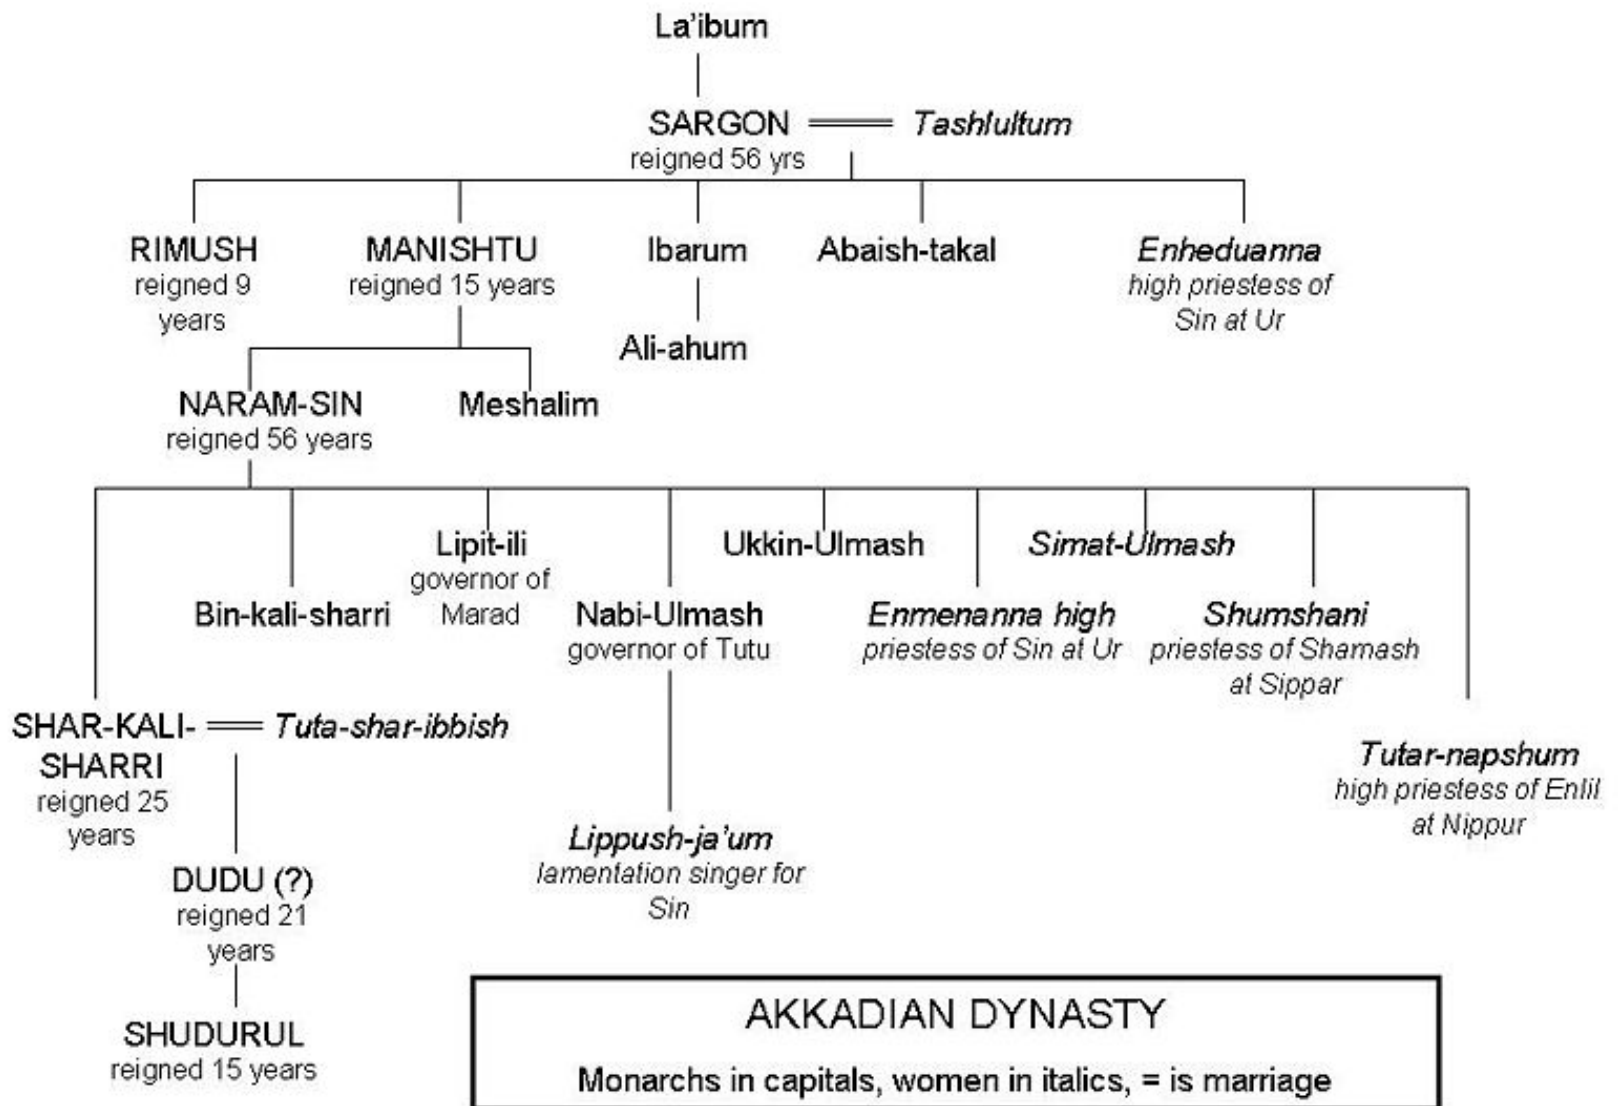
La'ibum

SARGON = *Tashlultum*
reigned 56 yrs

RIMUSH
reigned 9 years

MANISHTU
reigned 15 years

Ibarum

Ali-ahum

Abaish-takal

*Enheduanna*
*high priestess of Sin at Ur*

NARAM-SIN
reigned 56 years

Meshalim

SHAR-KALI-SHARRI = *Tuta-shar-ibbish*
reigned 25 years

Bin-kali-sharri

Lipit-ili
governor of Marad

Nabi-Ulmash
governor of Tutu

Ukkin-Ulmash

*Enmenanna high*
*priestess of Sin at Ur*

*Simat-Ulmash*

*Shumshani*
*priestess of Shamash at Sippar*

*Tutar-napshum*
*high priestess of Enlil at Nippur*

*Lippush-ja'um*
*lamentation singer for Sin*

DUDU (?)
reigned 21 years

SHUDURUL
reigned 15 years

AKKADIAN DYNASTY

Monarchs in capitals, women in italics, = is marriage